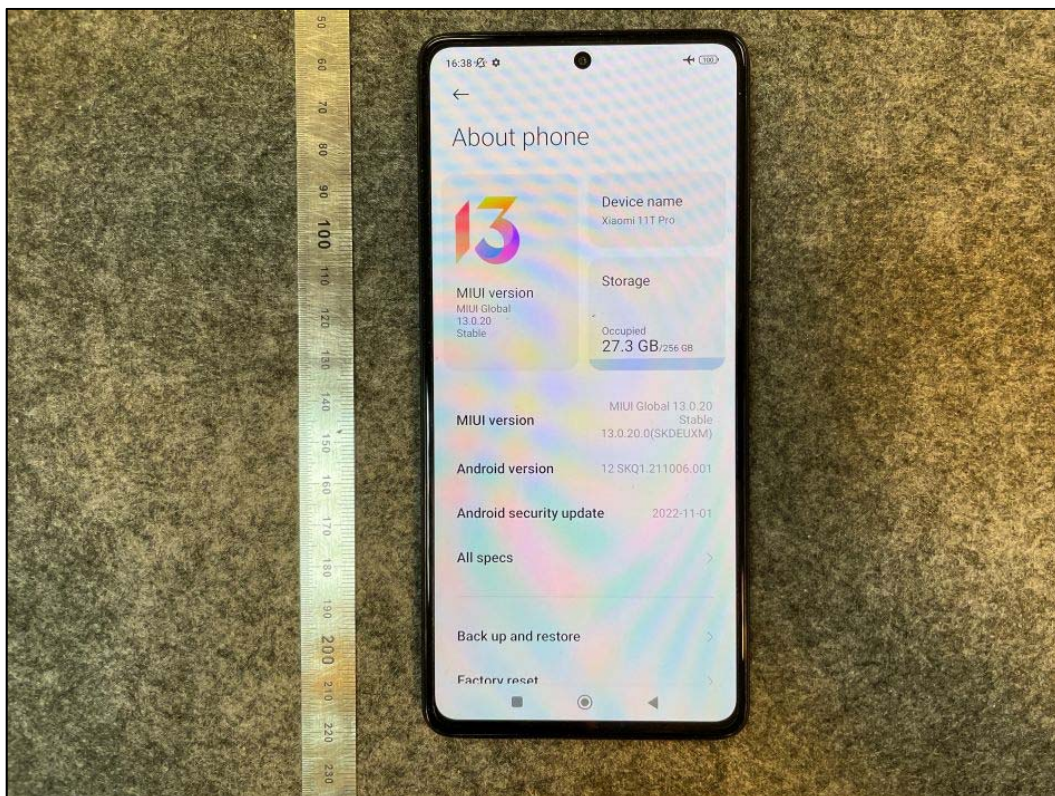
50
60
70
80
90
100
110
120
130
140
150
160
170
180
190
200
210
220
230

16:38 100

←

About phone

MIUI version
MIUI Global 13.0.20 Stable

Device name
Xiaomi 11T Pro

Storage

Occupied
27.3 GB/256 GB

MIUI version MIUI Global 13.0.20 Stable 13.0.20.0(SKDEUXM)

Android version 12 SKQ1.211006.001

Android security update 2022-11-01

All specs

Back up and restore

Factory reset